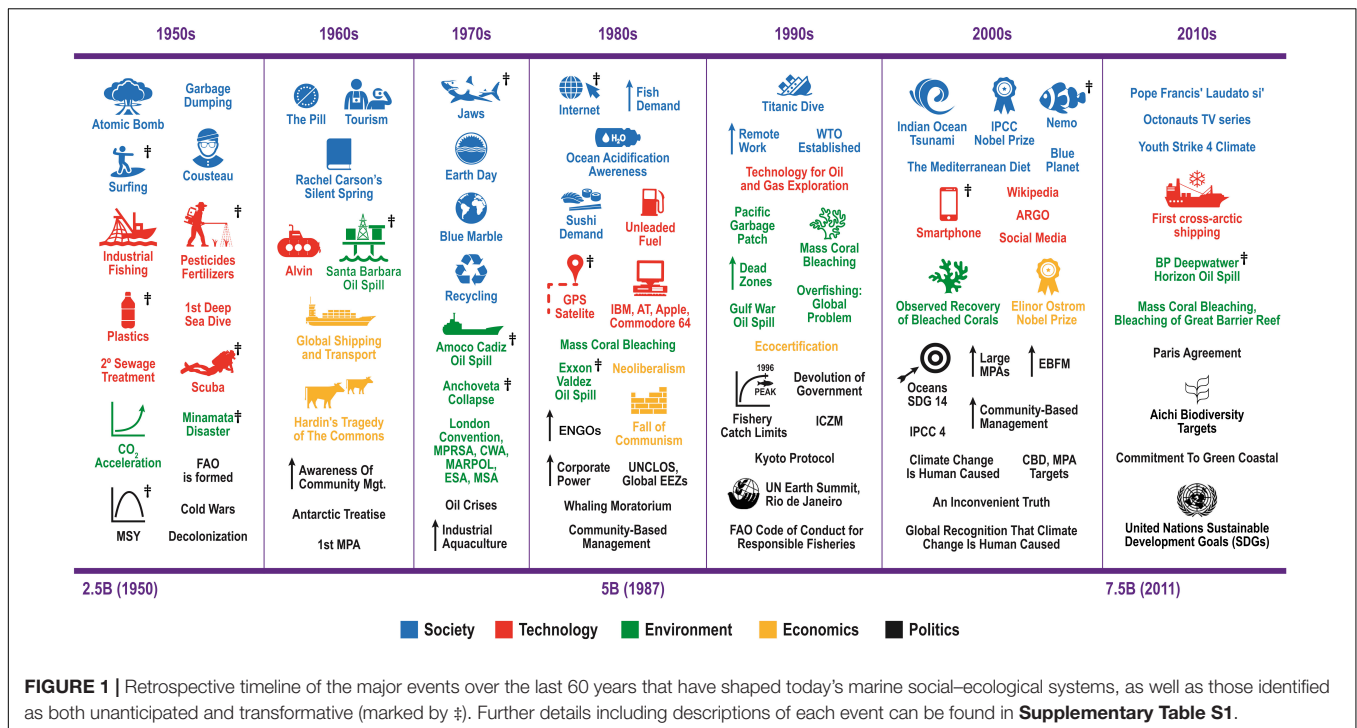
1950s

Atomic Bomb

Garbage Dumping

Surfing ‡

Cousteau

Industrial Fishing

Pesticides Fertilizers ‡

Plastics ‡

1st Deep Sea Dive

2° Sewage Treatment

Scuba ‡

$CO_2$ Acceleration

Minamata‡ Disaster

FAO is formed

MSY ‡

Cold Wars

Decolonization

1960s

The Pill

Tourism

Rachel Carson's Silent Spring

Alvin

Santa Barbara Oil Spill ‡

Global Shipping and Transport

Hardin's Tragedy of The Commons

Awareness Of Community Mgt.

Antarctic Treatise

1st MPA

1970s

Jaws ‡

Earth Day

Blue Marble

Recycling

Amoco Cadiz Oil Spill ‡

Anchoveta ‡ Collapse

London Convention, MPRSA, CWA, MARPOL, ESA, MSA

Oil Crises

Industrial Aquaculture

1980s

Internet ‡

Fish Demand

Ocean Acidification Awereness

Sushi Demand

Unleaded Fuel

GPS ‡ Satelite

IBM, AT, Apple, Commodore 64

Mass Coral Bleaching

Exxon ‡ Valdez Oil Spill

Neoliberalism

ENGOs

Fall of Communism

Corporate Power

UNCLOS, Global EEZs

Whaling Moratorium

Community-Based Management

1990s

Titanic Dive

Remote Work

WTO Established

Technology for Oil and Gas Exploration

Pacific Garbage Patch

Mass Coral Bleaching

Dead Zones

Overfishing: Global Problem

Gulf War Oil Spill

Ecocertification

1996 PEAK

Fishery Catch Limits

Devolution of Government

ICZM

Kyoto Protocol

UN Earth Summit, Rio de Janeiro

FAO Code of Conduct for Responsible Fisheries

2000s

Indian Ocean Tsunami

IPCC Nobel Prize

Nemo ‡

Blue Planet

The Mediterranean Diet

Smartphone ‡

Wikipedia

ARGO

Social Media

Observed Recovery of Bleached Corals

Elinor Ostrom Nobel Prize

Oceans SDG 14

Large MPAs

EBFM

Community-Based Management

IPCC 4

Climate Change Is Human Caused

CBD, MPA Targets

An Inconvenient Truth

Global Recognition That Climate Change Is Human Caused

2010s

Pope Francis' Laudato si'

Octonauts TV series

Youth Strike 4 Climate

First cross-arctic shipping

BP Deepwatwer‡ Horizon Oil Spill

Mass Coral Bleaching, Bleaching of Great Barrier Reef

Paris Agreement

Aichi Biodiversity Targets

Commitment To Green Coastal

United Nations Sustainable Development Goals (SDGs)

2.5B (1950)

5B (1987)

7.5B (2011)

Society Technology Environment Economics Politics

**FIGURE 1 |** Retrospective timeline of the major events over the last 60 years that have shaped today's marine social–ecological systems, as well as those identified as both unanticipated and transformative (marked by ‡). Further details including descriptions of each event can be found in **Supplementary Table S1**.